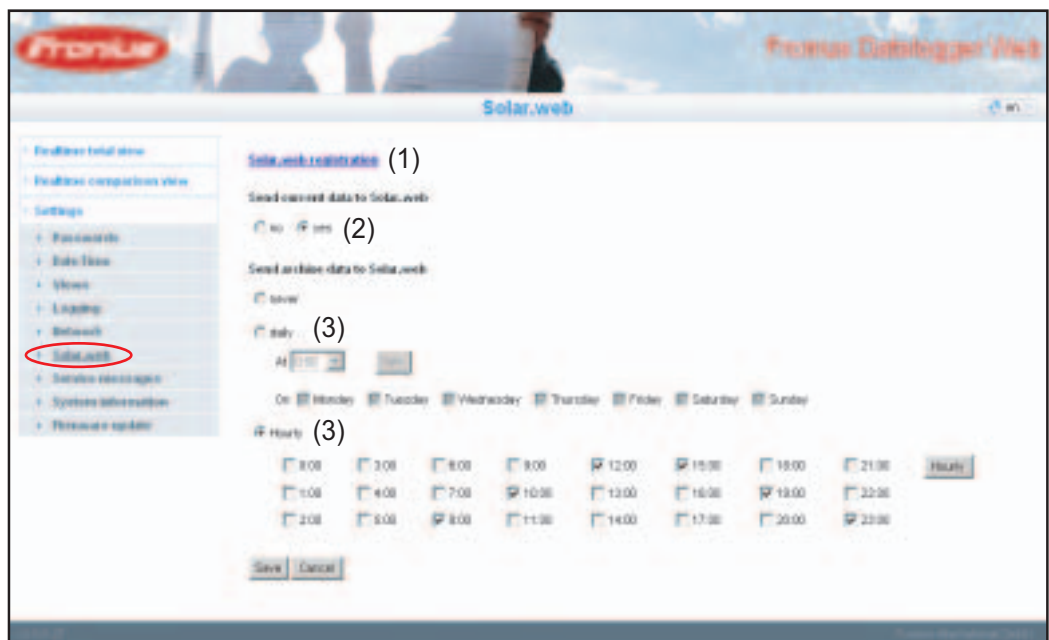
Fronius

Fronius Datalogger Web

Solar.web

en

Realtime total view
Realtime comparison view
Settings
Passwords
Date Time
Views
Logging
Network
Solar.web
Service messages
System information
Firmware update

Solar.web registration (1)

Send current data to Solar.web

no yes (2)

Send archive data to Solar.web

never

daily (3)

At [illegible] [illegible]

On: Monday Tuesday Wednesday Thursday Friday Saturday Sunday

Hourly (3)

| | | | | | | | | |
|---|---|---|---|---|---|---|---|---|
| 0:00 | 3:00 | 6:00 | 9:00 | 12:00 | 15:00 | 18:00 | 21:00 | Hourly |
| 1:00 | 4:00 | 7:00 | 10:00 | 13:00 | 16:00 | 19:00 | 22:00 | |
| 2:00 | 5:00 | 8:00 | 11:00 | 14:00 | 17:00 | 20:00 | 23:00 | |

Save Cancel